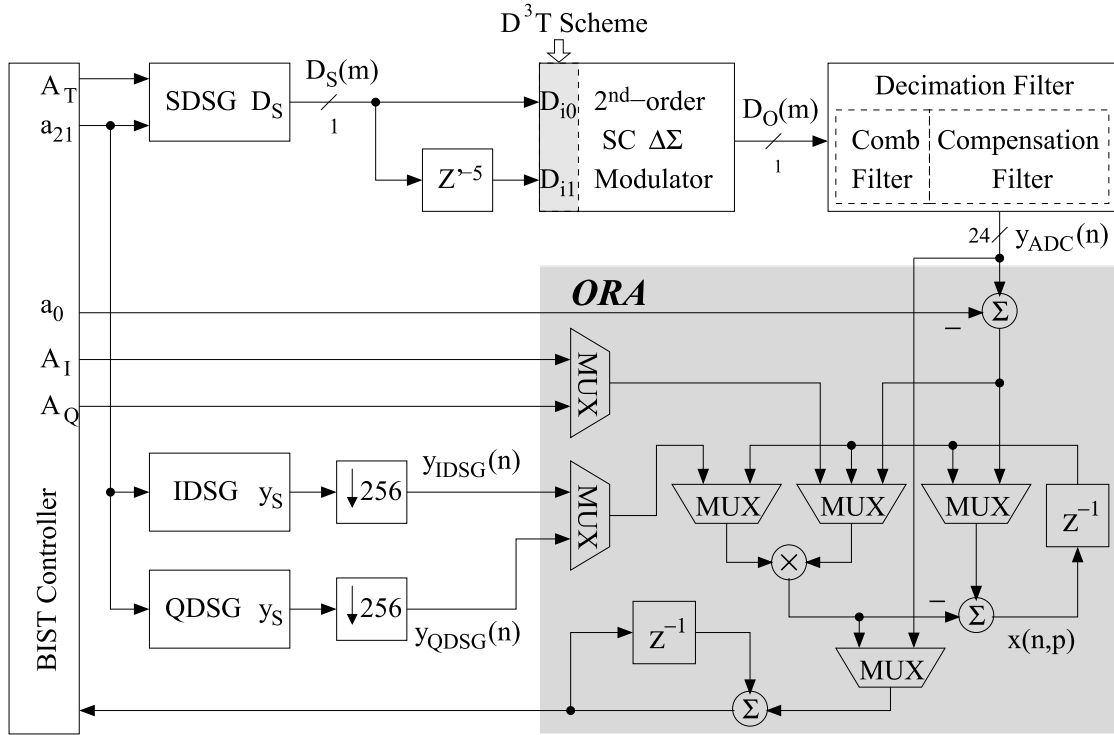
$D^3T$ Scheme

$A_T$
$a_{21}$
SDSG $D_S$
$D_S(m)$
1
$D_{i0}$
$Z^{-5}$
$D_{i1}$
$2^{nd}$–order SC $\Delta\Sigma$ Modulator
$D_O(m)$
1
Decimation Filter
Comb Filter
Compensation Filter
24
$y_{ADC}(n)$
ORA
$a_0$
$A_I$
$A_Q$
MUX
–
$\Sigma$
IDSG $y_S$
$\downarrow 256$
$y_{IDSG}(n)$
MUX
MUX
MUX
MUX
$Z^{-1}$
QDSG $y_S$
$\downarrow 256$
$y_{QDSG}(n)$
$\times$
–
$\Sigma$
$x(n,p)$
$Z^{-1}$
MUX
$\Sigma$
BIST Controller